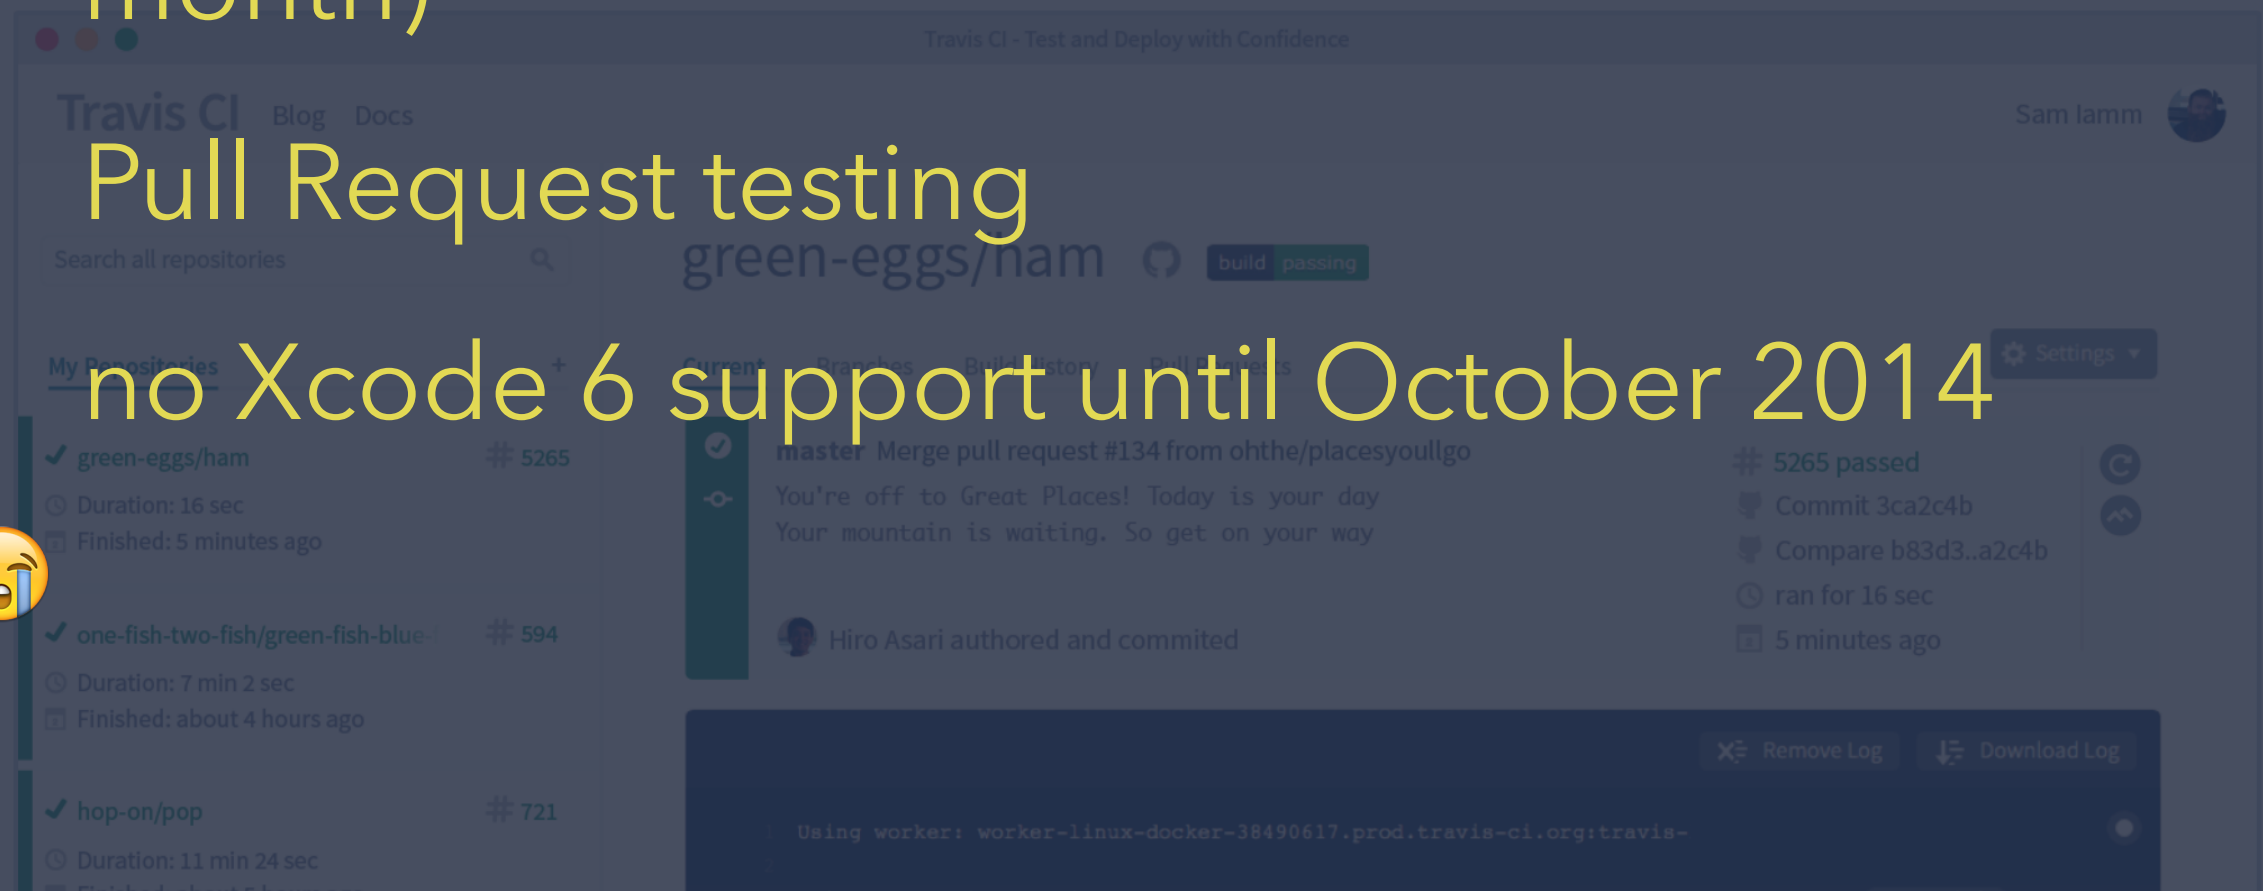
month)

Travis CI - Test and Deploy with Confidence

Travis CI Blog Docs

Sam lamm

Pull Request testing

Search all repositories

green-eggs/ham build passing

no Xcode 6 support until October 2014

My Repositories +

Current Branches Build History Pull Requests

Settings

green-eggs/ham # 5265
Duration: 16 sec
Finished: 5 minutes ago

master Merge pull request #134 from ohthe/placesyoullgo
You're off to Great Places! Today is your day
Your mountain is waiting. So get on your way

5265 passed
Commit 3ca2c4b
Compare b83d3..a2c4b
ran for 16 sec
5 minutes ago

one-fish-two-fish/green-fish-blue # 594
Duration: 7 min 2 sec
Finished: about 4 hours ago

Hiro Asari authored and commited

Remove Log Download Log

hop-on/pop # 721
Duration: 11 min 24 sec

Using worker: worker-linux-docker-38490617.prod.travis-ci.org:travis-